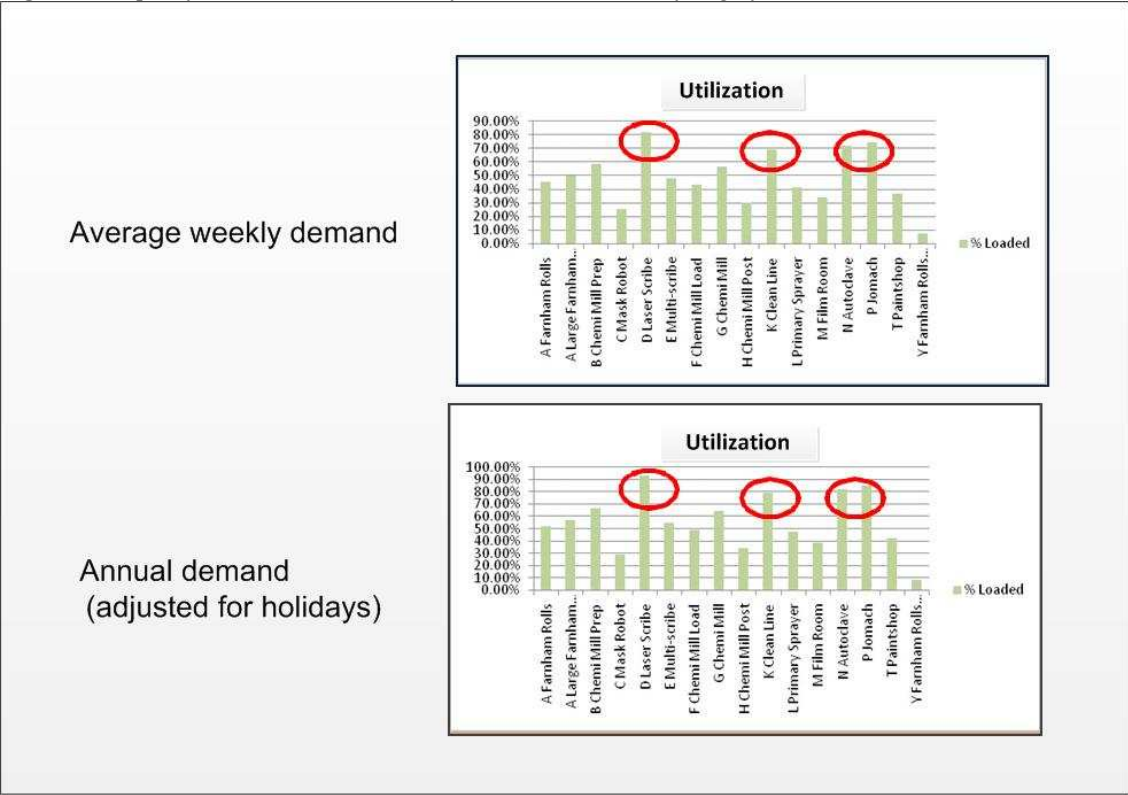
Average weekly demand

Utilization

90.00%
80.00%
70.00%
60.00%
50.00%
40.00%
30.00%
20.00%
10.00%
0.00%

A Farnham Rolls
A Large Farnham...
B Chemi Mill Prep
C Mask Robot
D Laser Scribe
E Multi-scribe
F Chemi Mill Load
G Chemi Mill
H Chemi Mill Post
K Clean Line
L Primary Sprayer
M Film Room
N Autoclave
P Jomach
T Paintshop
Y Farnham Rolls...

% Loaded

Annual demand (adjusted for holidays)

Utilization

100.00%
90.00%
80.00%
70.00%
60.00%
50.00%
40.00%
30.00%
20.00%
10.00%
0.00%

A Farnham Rolls
A Large Farnham...
B Chemi Mill Prep
C Mask Robot
D Laser Scribe
E Multi-scribe
F Chemi Mill Load
G Chemi Mill
H Chemi Mill Post
K Clean Line
L Primary Sprayer
M Film Room
N Autoclave
P Jomach
T Paintshop
Y Farnham Rolls...

% Loaded